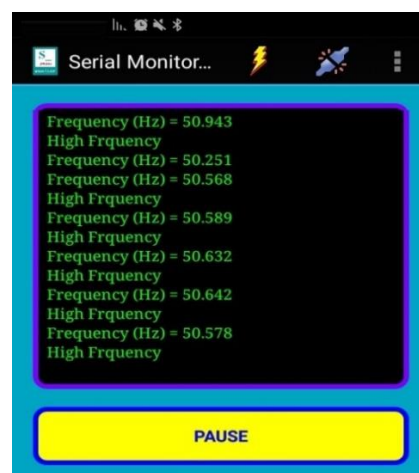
Serial Monitor...

Frequency (Hz) = 50.943
High Frquency
Frequency (Hz) = 50.251
Frequency (Hz) = 50.568
High Frquency
Frequency (Hz) = 50.589
High Frquency
Frequency (Hz) = 50.632
High Frquency
Frequency (Hz) = 50.642
High Frquency
Frequency (Hz) = 50.578
High Frquency

PAUSE